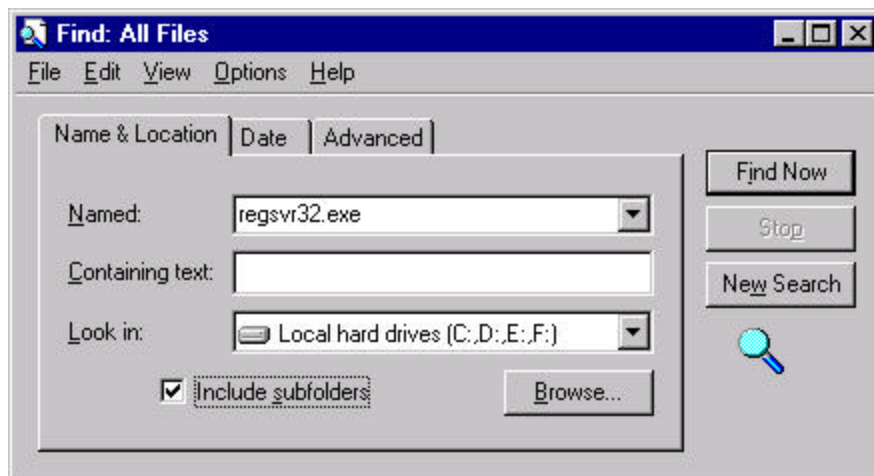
Find: All Files

File Edit View Options Help

Name & Location | Date | Advanced

Named: regsvr32.exe

Containing text:

Look in: Local hard drives (C:,D:,E:,F:)

Include subfolders

Browse...

Find Now

Stop

New Search